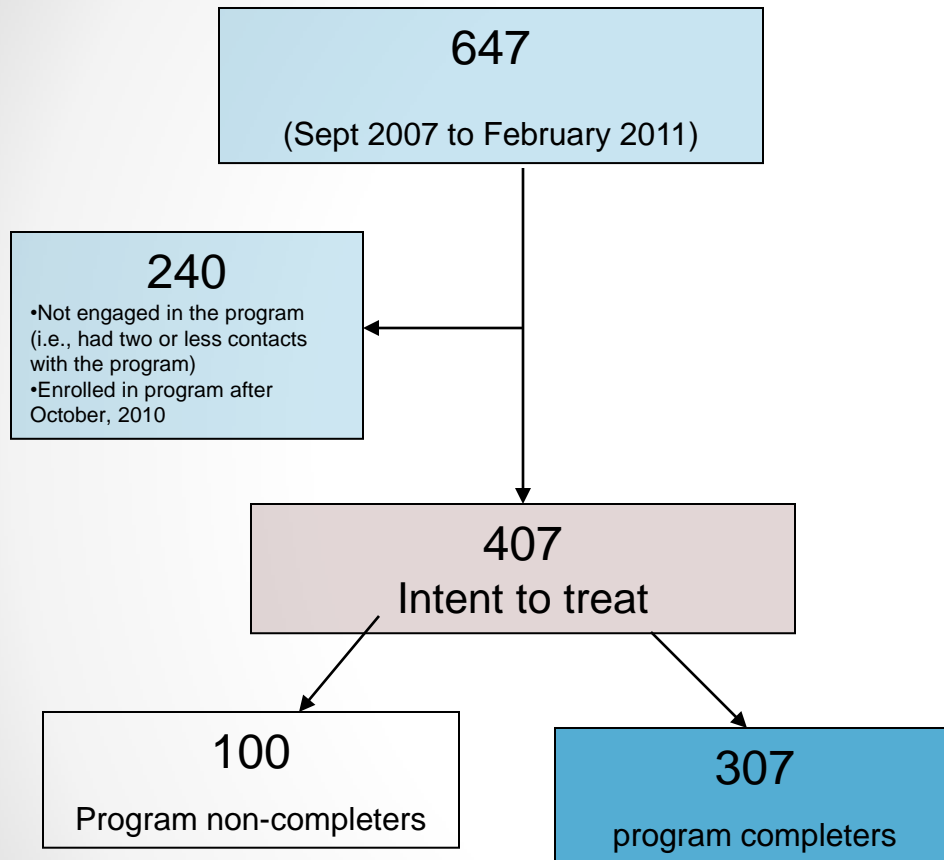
647

(Sept 2007 to February 2011)

240

•Not engaged in the program (i.e., had two or less contacts with the program)
•Enrolled in program after October, 2010

407
Intent to treat

100

Program non-completers

307

program completers